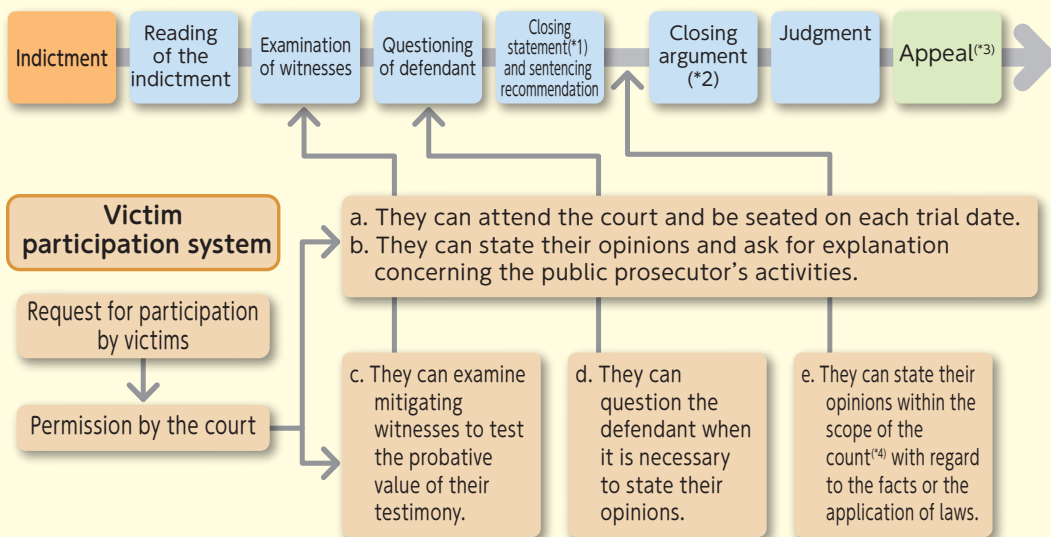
Indictment

Reading of the indictment

Examination of witnesses

Questioning of defendant

Closing statement(*1) and sentencing recommendation

Closing argument (*2)

Judgment

Appeal(*3)

Victim participation system

Request for participation by victims

Permission by the court

a. They can attend the court and be seated on each trial date.
b. They can state their opinions and ask for explanation concerning the public prosecutor's activities.

c. They can examine mitigating witnesses to test the probative value of their testimony.

d. They can question the defendant when it is necessary to state their opinions.

e. They can state their opinions within the scope of the count(*4) with regard to the facts or the application of laws.